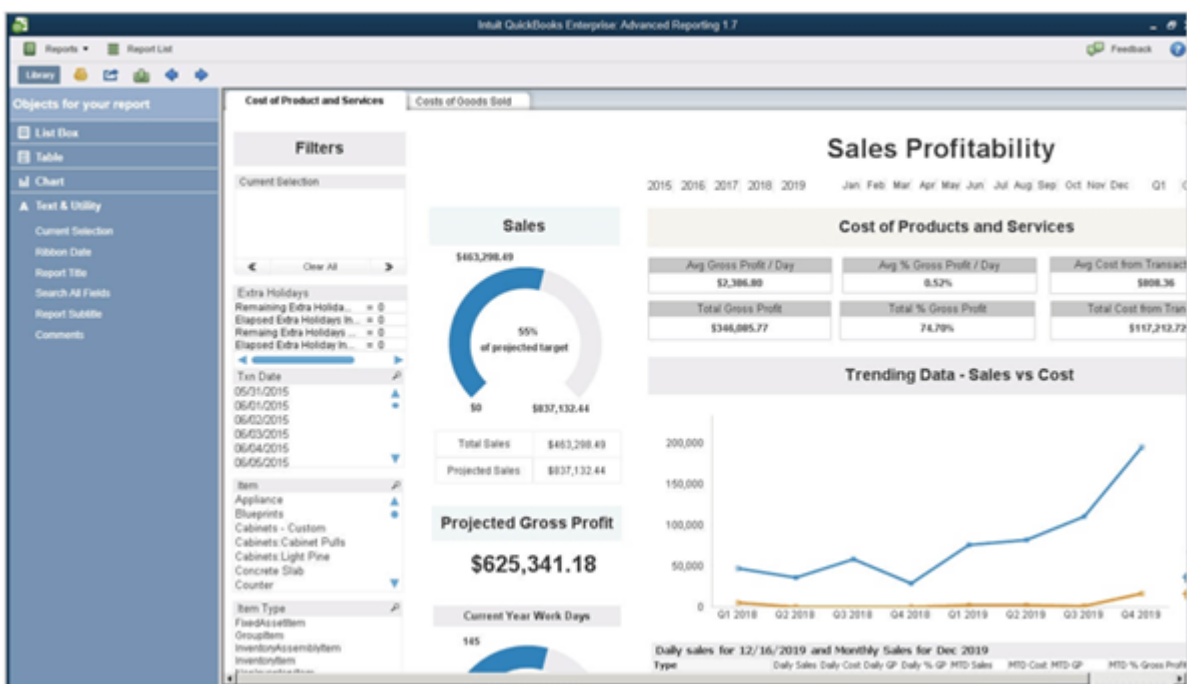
Intuit QuickBooks Enterprise: Advanced Reporting 1.7

Reports ▾ Report List

Feedback

Library

Objects for your report

List Box
Table
Chart
Text & Utility
Current Selection
Ribbon Date
Report Title
Search All Fields
Report Subtitle
Comments

Cost of Product and Services | Costs of Goods Sold

Filters

Current Selection

Clear All

Extra Holidays
Remaining Extra Holida... = 0
Elapsed Extra Holidays In... = 0
Remaining Extra Holidays ... = 0
Elapsed Extra Holiday In... = 0

Txn Date
05/31/2015
06/01/2015
06/02/2015
06/03/2015
06/04/2015
06/05/2015

Item
Appliance
Blueprints
Cabinets - Custom
Cabinets:Cabinet Pulls
Cabinets:Light Pine
Concrete Slab
Counter

Item Type
FixedAssetItem
GroupItem
InventoryAssemblyItem
InventoryItem
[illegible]

Sales Profitability

2015 2016 2017 2018 2019 Jan Feb Mar Apr May Jun Jul Aug Sep Oct Nov Dec Q1

Sales

$463,298.49

55%
of projected target

$0 $837,132.44

| Total Sales | $463,298.49 |
|---|---|
| Projected Sales | $837,132.44 |

Projected Gross Profit

$625,341.18

Current Year Work Days

145

Cost of Products and Services

| Avg Gross Profit / Day | Avg % Gross Profit / Day | Avg Cost from Transact |
|---|---|---|
| $2,386.80 | 0.52% | $808.36 |
| Total Gross Profit | Total % Gross Profit | Total Cost from Tran |
| $346,085.77 | 74.70% | $117,212.72 |

Trending Data - Sales vs Cost

200,000
150,000
100,000
50,000
0
Q1 2018 Q2 2018 Q3 2018 Q4 2018 Q1 2019 Q2 2019 Q3 2019 Q4 2019

Daily sales for 12/16/2019 and Monthly Sales for Dec 2019
Type Daily Sales Daily Cost Daily GP Daily % GP MTD Sales MTD Cost MTD GP MTD % Gross Profit